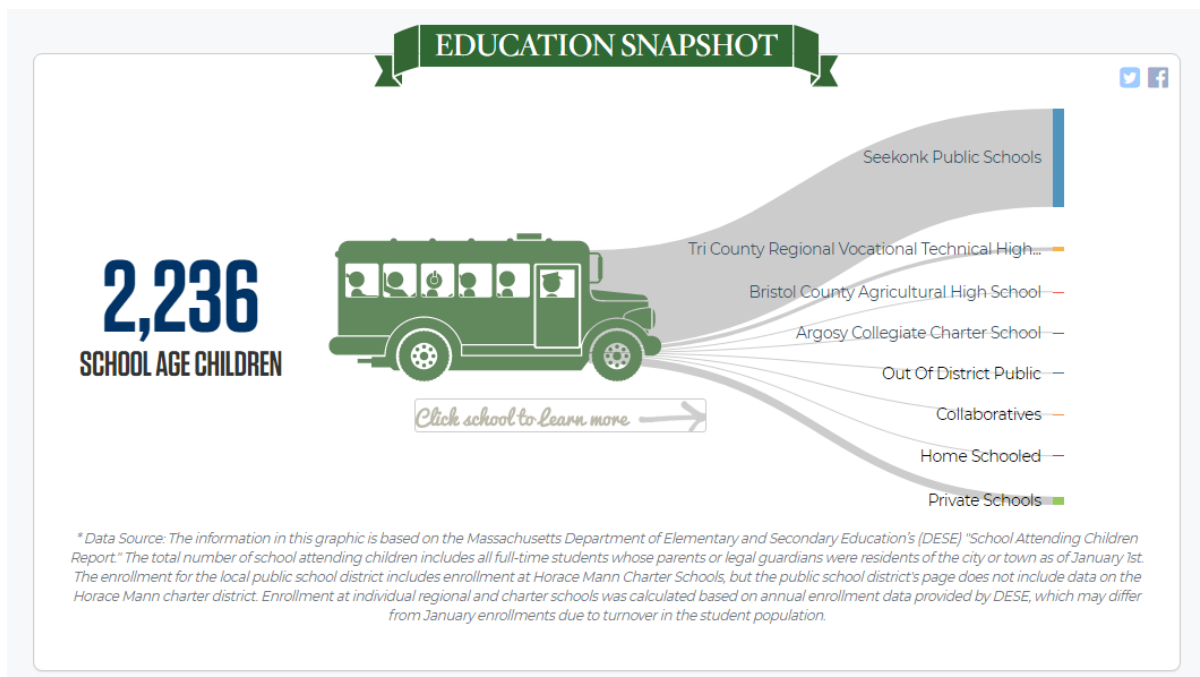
EDUCATION SNAPSHOT

2,236
SCHOOL AGE CHILDREN

Click school to learn more

Seekonk Public Schools
Tri County Regional Vocational Technical High...
Bristol County Agricultural High School
Argosy Collegiate Charter School
Out Of District Public
Collaboratives
Home Schooled
Private Schools

* Data Source: The information in this graphic is based on the Massachusetts Department of Elementary and Secondary Education's (DESE) "School Attending Children Report." The total number of school attending children includes all full-time students whose parents or legal guardians were residents of the city or town as of January 1st. The enrollment for the local public school district includes enrollment at Horace Mann Charter Schools, but the public school district's page does not include data on the Horace Mann charter district. Enrollment at individual regional and charter schools was calculated based on annual enrollment data provided by DESE, which may differ from January enrollments due to turnover in the student population.